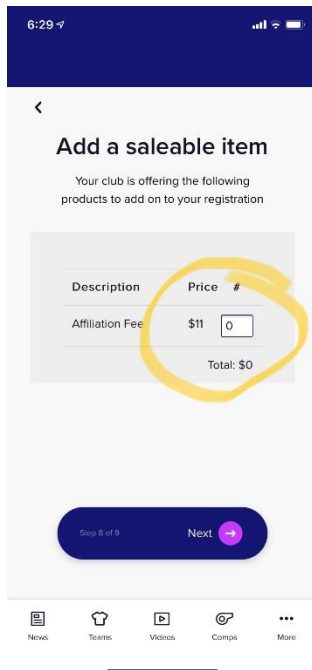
6:29

<

Add a saleable item

Your club is offering the following products to add on to your registration

| Description | Price | # |
|---|---|---|
| Affiliation Fee | $11 | 0 |

Total: $0

Step 8 of 9

Next

News Teams Videos Comps More